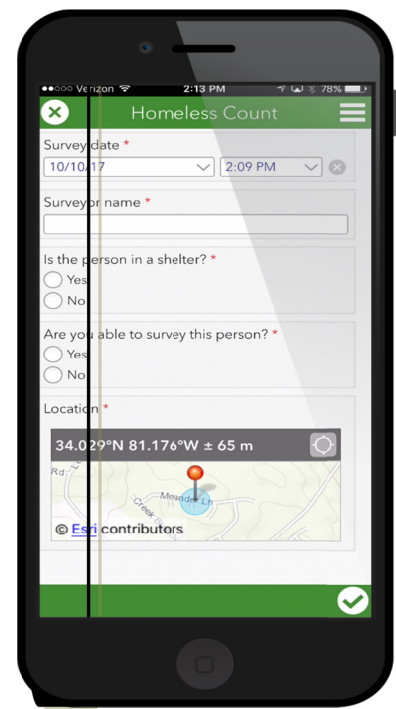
●●○○○ Verizon 2:13 PM 78%

Homeless Count

Survey date *
10/10/17 2:09 PM

Surveyor name *

Is the person in a shelter? *
Yes
No

Are you able to survey this person? *
Yes
No

Location *
34.029°N 81.176°W ± 65 m
Rd
Creek
Meander Ln
© Esri contributors